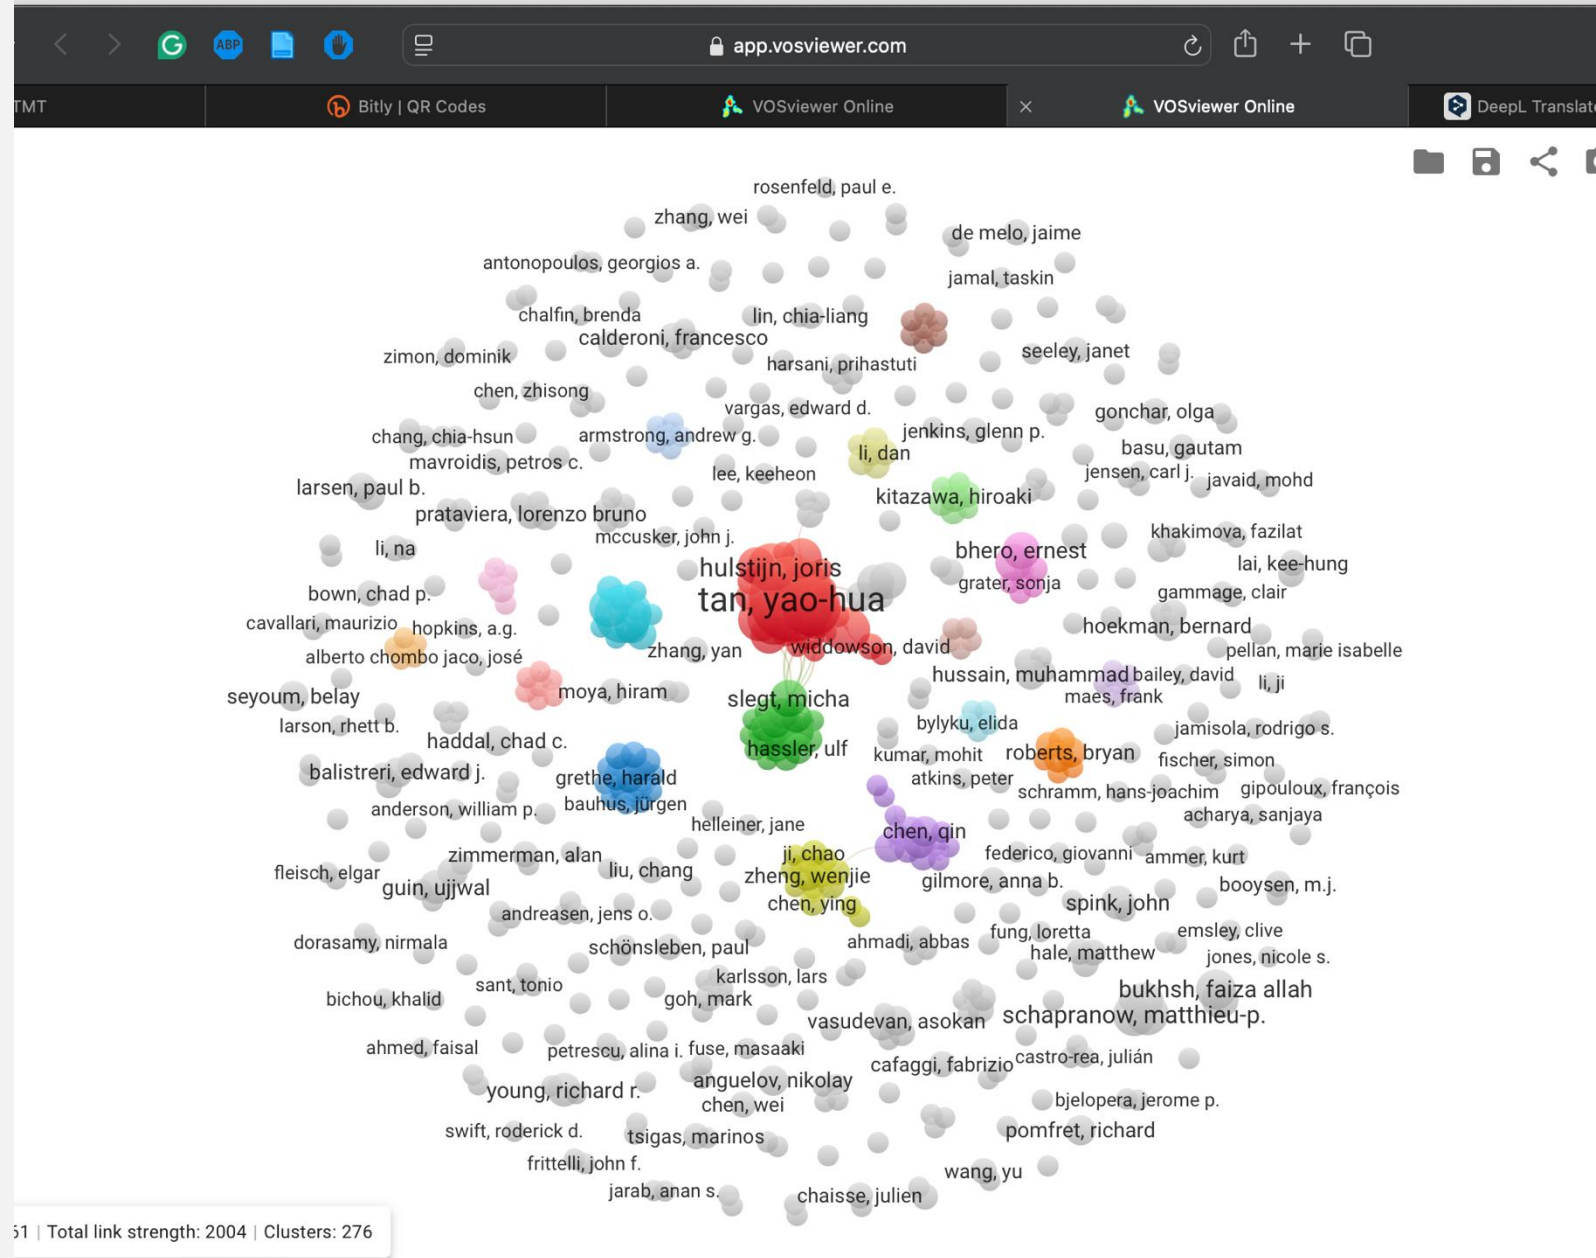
app.vosviewer.com

TMT | Bitly | QR Codes | VOSviewer Online | VOSviewer Online | DeepL Translat

rosenfeld, paul e.
zhang, wei
de melo, jaime
antonopoulos, georgios a.
jamal, taskin
chalfin, brenda
lin, chia-liang
calderoni, francesco
zimon, dominik
seeley, janet
harsani, prihastuti
chen, zhisong
vargas, edward d.
gonchar, olga
chang, chia-hsun
armstrong, andrew g.
jenkins, glenn p.
basu, gautam
mavroidis, petros c.
li, dan
lee, keeheon
jensen, carl j.
javaid, mohd
larsen, paul b.
kitazawa, hiroaki
prataviera, lorenzo bruno
khakimova, fazilat
mccusker, john j.
li, na
hulstijn, joris
bhero, ernest
lai, kee-hung
tan, yao-hua
grater, sonja
bown, chad p.
gammage, clair
cavallari, maurizio
hopkins, a.g.
hoekman, bernard
zhang, yan
widdowson, david
pellan, marie isabelle
alberto chombo jaco, josé
hussain, muhammad
bailey, david
seyoum, belay
moya, hiram
li, ji
maes, frank
slegt, micha
larson, rhett b.
bylyku, elida
jamisola, rodrigo s.
haddal, chad c.
hassler, ulf
kumar, mohit
roberts, bryan
fischer, simon
balistreri, edward j.
grethe, harald
atkins, peter
schramm, hans-joachim
gipouloux, françois
anderson, william p.
bauhus, jürgen
acharya, sanjaya
helleiner, jane
chen, qin
zimmerman, alan
ji, chao
federico, giovanni
ammer, kurt
fleisch, elgar
liu, chang
zheng, wenjie
gilmore, anna b.
booysen, m.j.
guin, ujjwal
chen, ying
spink, john
andreasen, jens o.
fung, loretta
emsley, clive
dorasamy, nirmala
ahmadi, abbas
schönsleben, paul
hale, matthew
jones, nicole s.
karlsson, lars
sant, tonio
bukhsh, faiza allah
bichou, khalid
goh, mark
vasudevan, asokan
schapranow, matthieu-p.
ahmed, faisal
petrescu, alina i.
fuse, masaaki
castro-rea, julián
cafaggi, fabrizio
anguelov, nikolay
young, richard r.
chen, wei
bjelopera, jerome p.
swift, roderick d.
tsigas, marinos
pomfret, richard
frittelli, john f.
wang, yu
jarab, anan s.
chaisse, julien

51 | Total link strength: 2004 | Clusters: 276